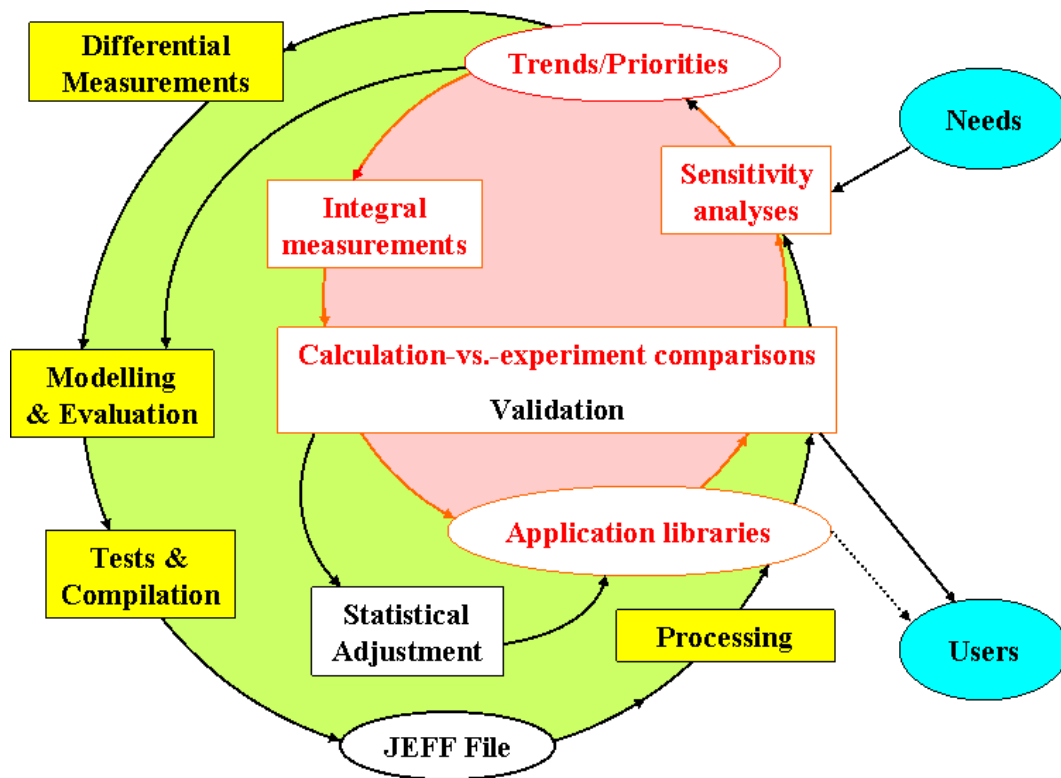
Differential Measurements

Trends/Priorities

Needs

Sensitivity analyses

Integral measurements

Modelling & Evaluation

Calculation-vs.-experiment comparisons

Validation

Tests & Compilation

Application libraries

Statistical Adjustment

Processing

Users

JEFF File